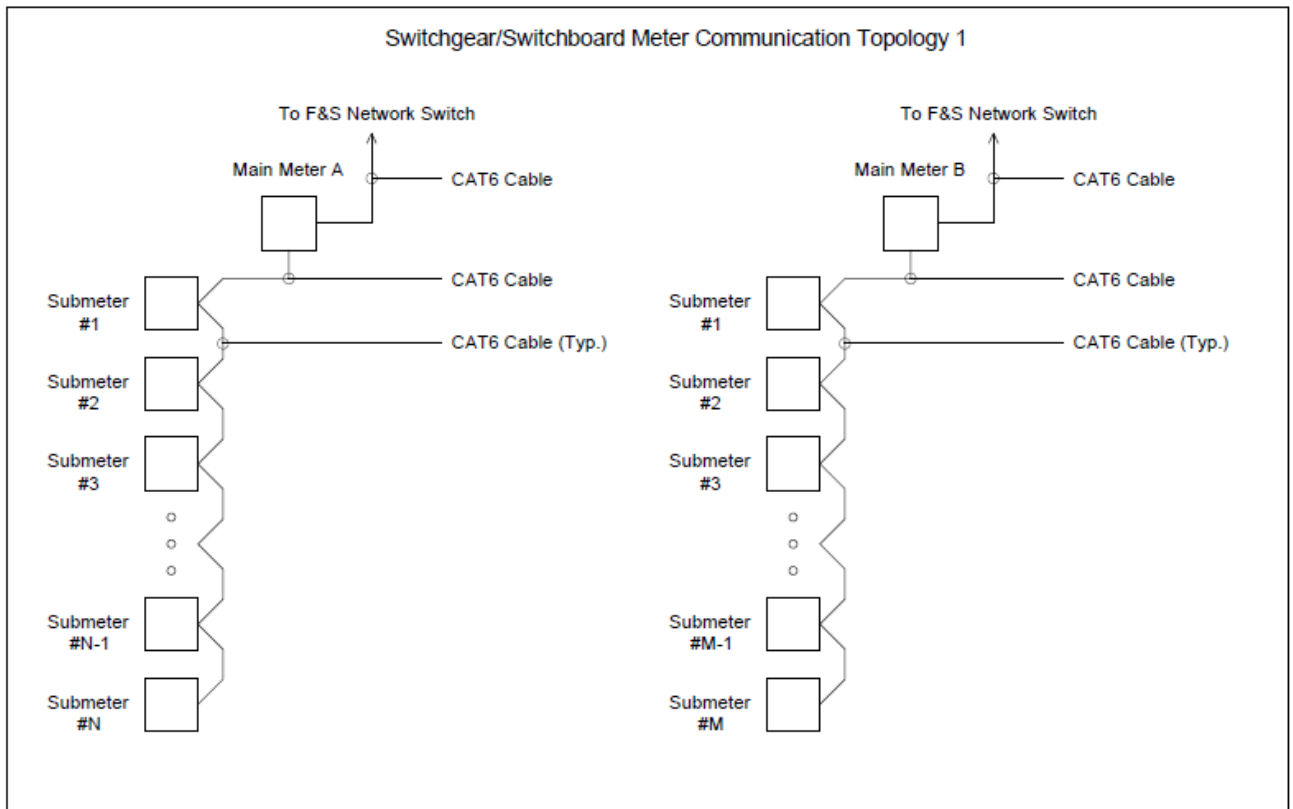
Switchgear/Switchboard Meter Communication Topology 1

To F&S Network Switch

Main Meter A

CAT6 Cable

CAT6 Cable

Submeter #1

CAT6 Cable (Typ.)

Submeter #2

Submeter #3

Submeter #N-1

Submeter #N

To F&S Network Switch

Main Meter B

CAT6 Cable

CAT6 Cable

Submeter #1

CAT6 Cable (Typ.)

Submeter #2

Submeter #3

Submeter #M-1

Submeter #M